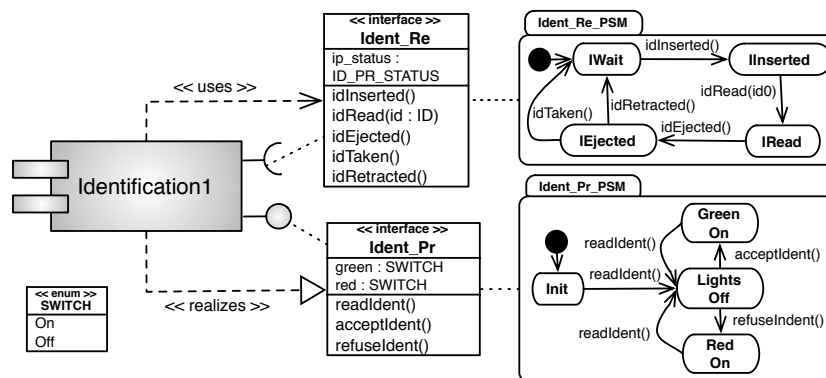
<< uses >>

Identification1

<< realizes >>

<< enum >>
SWITCH
On
Off

<< interface >>
Ident_Re
ip_status : ID_PR_STATUS
idInserted()
idRead(id : ID)
idEjected()
idTaken()
idRetracted()

<< interface >>
Ident_Pr
green : SWITCH
red : SWITCH
readIdent()
acceptIdent()
refuseIdent()

Ident_Re_PSM
IWait
idInserted()
IInserted
idRead(id0)
idRetracted()
idTaken()
idEjected()
IEjected
IRead

Ident_Pr_PSM
Green On
readIdent()
acceptIdent()
readIdent()
Init
Lights Off
readIdent()
refuseIndent()
Red On